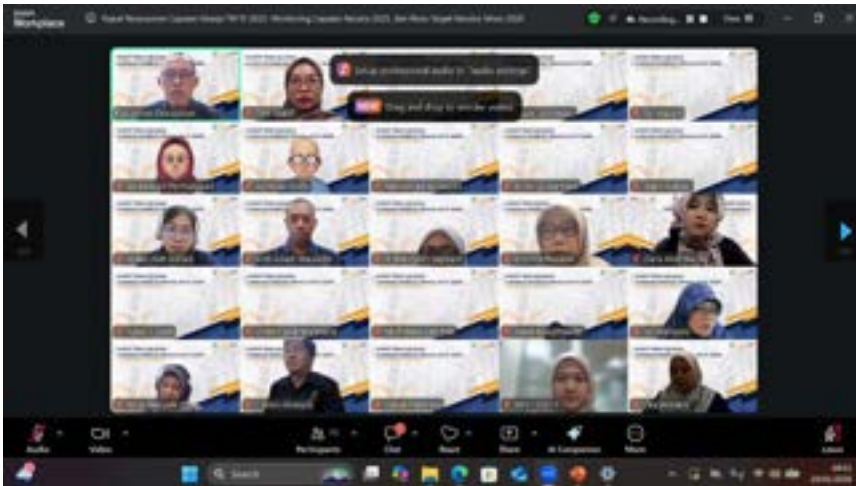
Workplace

Rapat Monitoring Capaian Kinerja TW IV 2023, Monitoring Capaian Renstra 2023, dan Reviu Target Renstra Tahun 2024

Recording...

Set up professional audio in "Audio settings"

NEW Drag and drop to reorder videos

Audio

Video

Participants

Chat

React

Share

AI Companion

More

Leave

Search